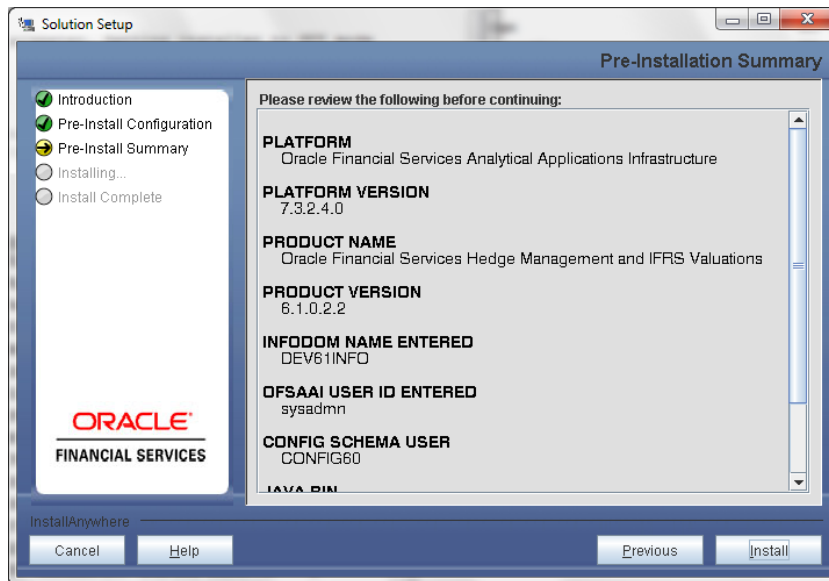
Solution Setup

Pre-Installation Summary

Introduction
Pre-Install Configuration
Pre-Install Summary
Installing...
Install Complete

ORACLE
FINANCIAL SERVICES

Please review the following before continuing:

PLATFORM
Oracle Financial Services Analytical Applications Infrastructure

PLATFORM VERSION
7.3.2.4.0

PRODUCT NAME
Oracle Financial Services Hedge Management and IFRS Valuations

PRODUCT VERSION
6.1.0.2.2

INFODOM NAME ENTERED
DEV61INFO

OFSAAI USER ID ENTERED
sysadmn

CONFIG SCHEMA USER
CONFIG60

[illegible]

InstallAnywhere

Cancel
Help
Previous
Install